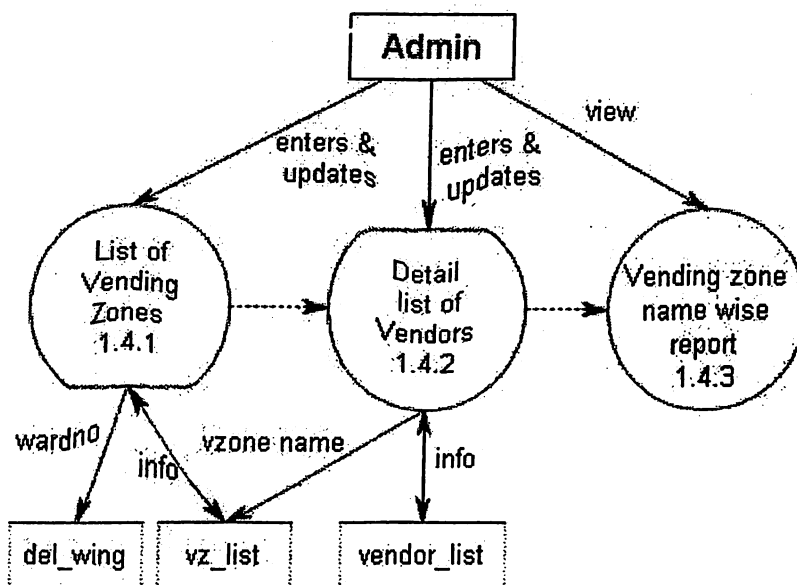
Admin

enters & updates

enters & updates

view

List of Vending Zones 1.4.1

Detail list of Vendors 1.4.2

Vending zone name wise report 1.4.3

wardno

info

vzone name

info

del_wing

vz_list

vendor_list